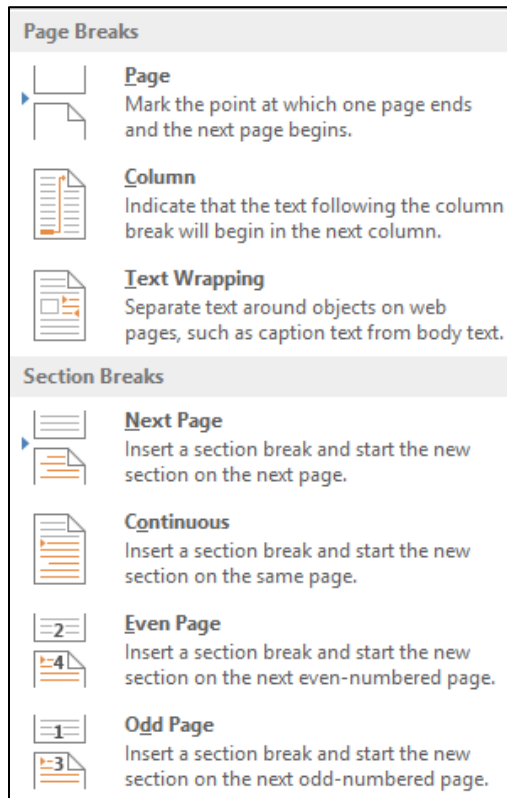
Page Breaks

Page
Mark the point at which one page ends and the next page begins.

Column
Indicate that the text following the column break will begin in the next column.

Text Wrapping
Separate text around objects on web pages, such as caption text from body text.

Section Breaks

Next Page
Insert a section break and start the new section on the next page.

Continuous
Insert a section break and start the new section on the same page.

2
4
Even Page
Insert a section break and start the new section on the next even-numbered page.

1
3
Odd Page
Insert a section break and start the new section on the next odd-numbered page.